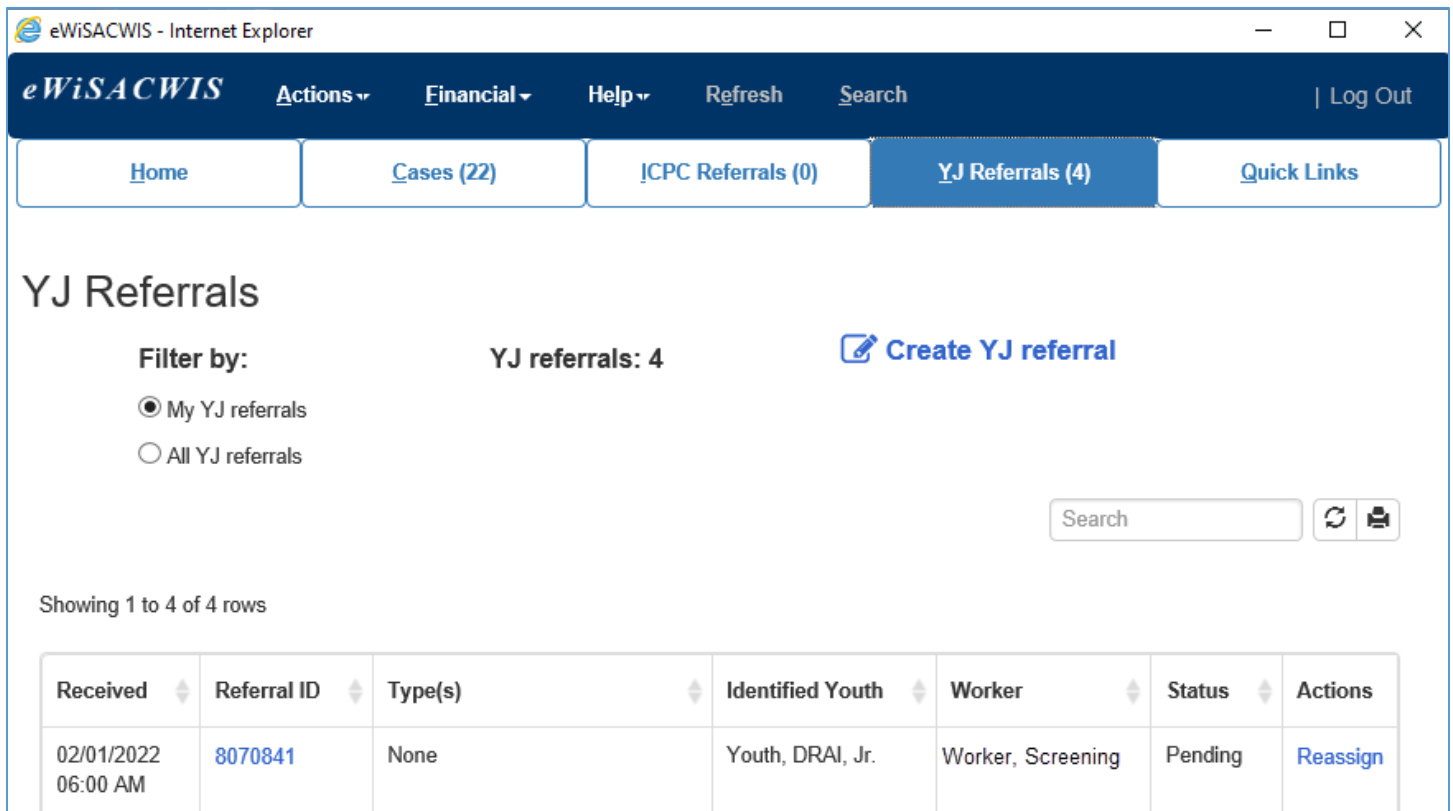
eWiSACWIS - Internet Explorer

eWiSACWIS Actions Financial Help Refresh Search | Log Out

Home | Cases (22) | ICPC Referrals (0) | YJ Referrals (4) | Quick Links

YJ Referrals

Filter by:

YJ referrals: 4

Create YJ referral

My YJ referrals

All YJ referrals

Search

Showing 1 to 4 of 4 rows

| Received | Referral ID | Type(s) | Identified Youth | Worker | Status | Actions |
|---|---|---|---|---|---|---|
| 02/01/2022 06:00 AM | 8070841 | None | Youth, DRAI, Jr. | Worker, Screening | Pending | Reassign |